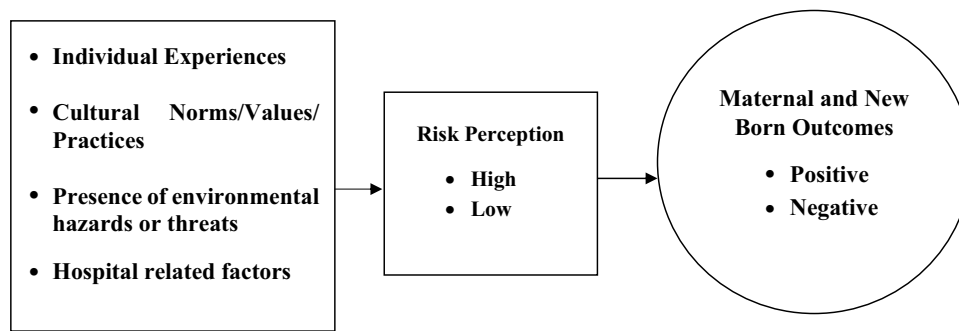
- Individual Experiences
- Cultural Norms/Values/ Practices
- Presence of environmental hazards or threats
- Hospital related factors

Risk Perception
- High
- Low

Maternal and New Born Outcomes
- Positive
- Negative